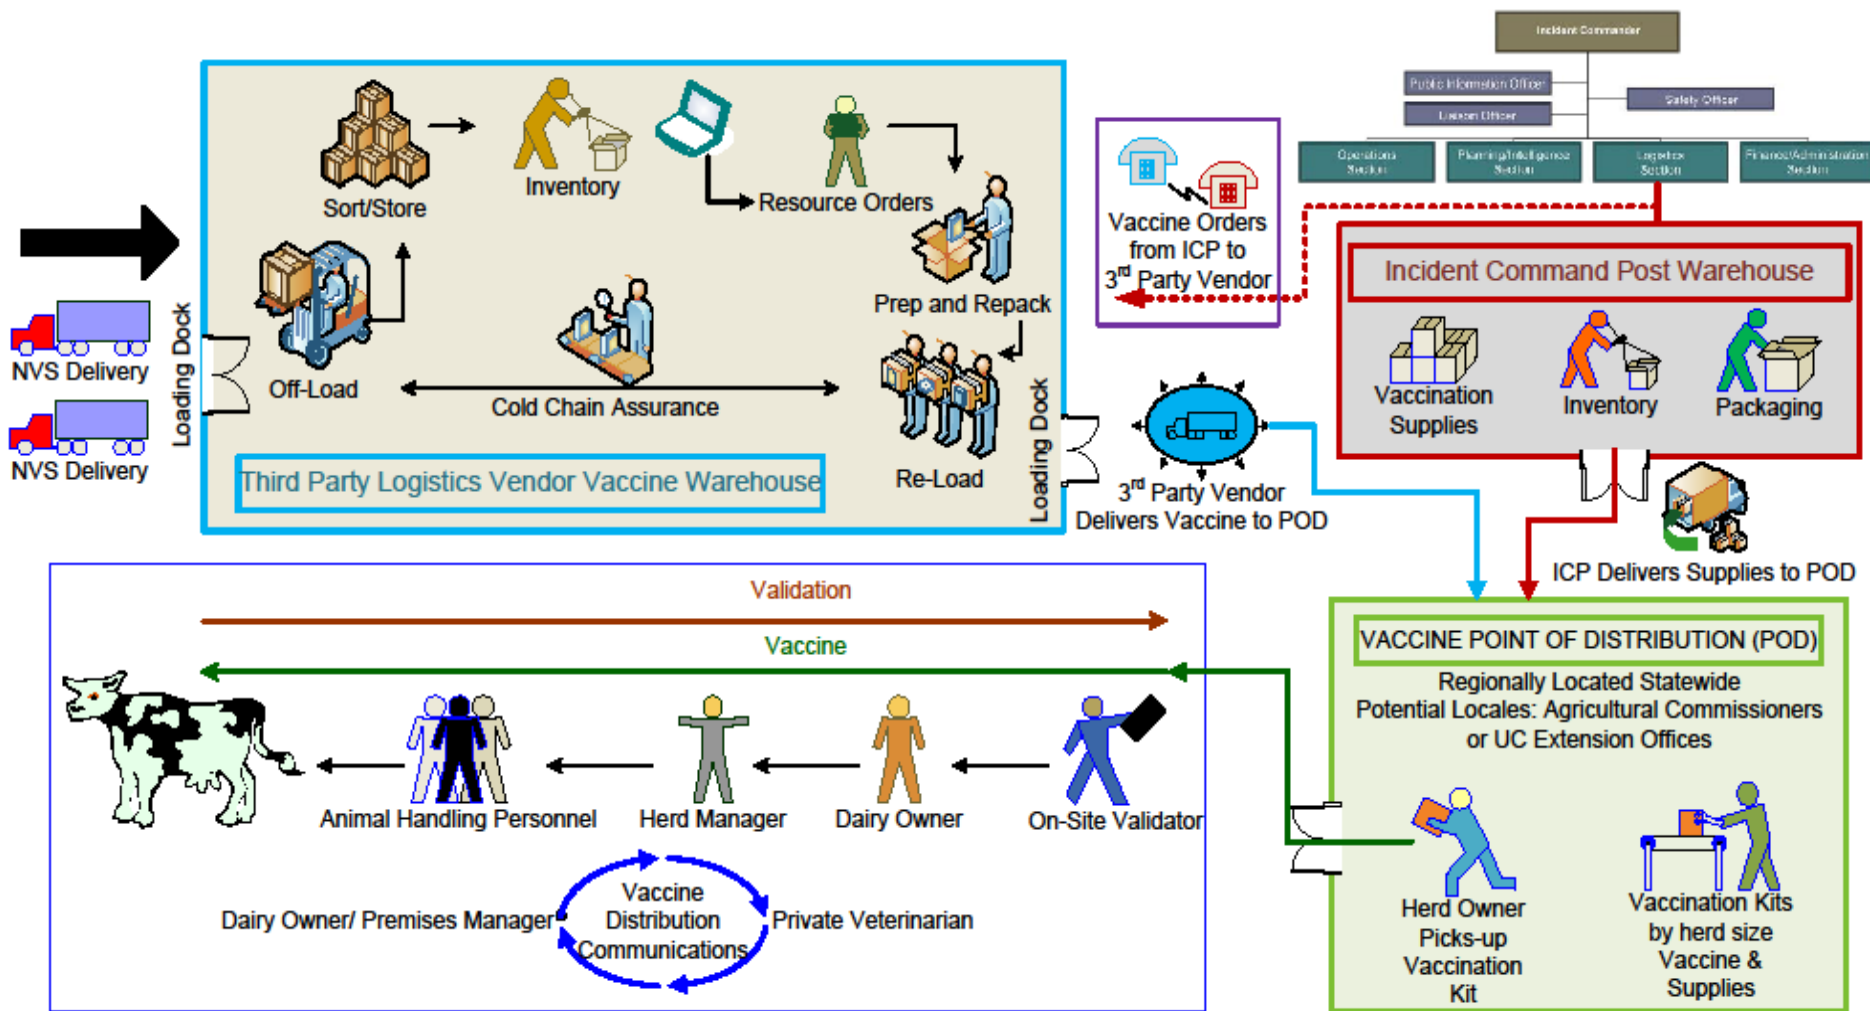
Incident Commander

Public Information Officer

Liaison Officer

Safety Officer

Operations Section

Planning/Intelligence Section

Logistics Section

Finance/Administration Section

NVS Delivery

NVS Delivery

Loading Dock

Sort/Store

Inventory

Resource Orders

Prep and Repack

Off-Load

Cold Chain Assurance

Re-Load

Loading Dock

Third Party Logistics Vendor Vaccine Warehouse

Vaccine Orders from ICP to 3$^{rd}$ Party Vendor

Incident Command Post Warehouse

Vaccination Supplies

Inventory

Packaging

3$^{rd}$ Party Vendor Delivers Vaccine to POD

ICP Delivers Supplies to POD

Validation

Vaccine

Animal Handling Personnel

Herd Manager

Dairy Owner

On-Site Validator

Dairy Owner/ Premises Manager

Vaccine Distribution Communications

Private Veterinarian

VACCINE POINT OF DISTRIBUTION (POD)

Regionally Located Statewide
Potential Locales: Agricultural Commissioners or UC Extension Offices

Herd Owner Picks-up Vaccination Kit

Vaccination Kits by herd size Vaccine & Supplies